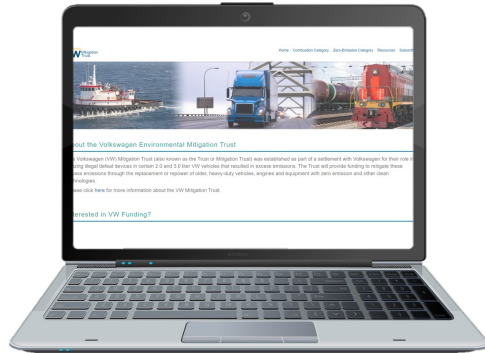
VW Mitigation Trust

Home Combustion Category Zero-Emission Category Resources Subscrib

About the Volkswagen Environmental Mitigation Trust

The Volkswagen (VW) Mitigation Trust (also known as the Trust or Mitigation Trust) was established as part of a settlement with Volkswagen for their role in using illegal defeat devices in certain 2.0 and 3.0 liter VW vehicles that resulted in excess emissions. The Trust will provide funding to mitigate these excess emissions through the replacement or repower of older, heavy-duty vehicles, engines and equipment with zero emission and other clean technologies.

Please click here for more information about the VW Mitigation Trust.

Interested in VW Funding?